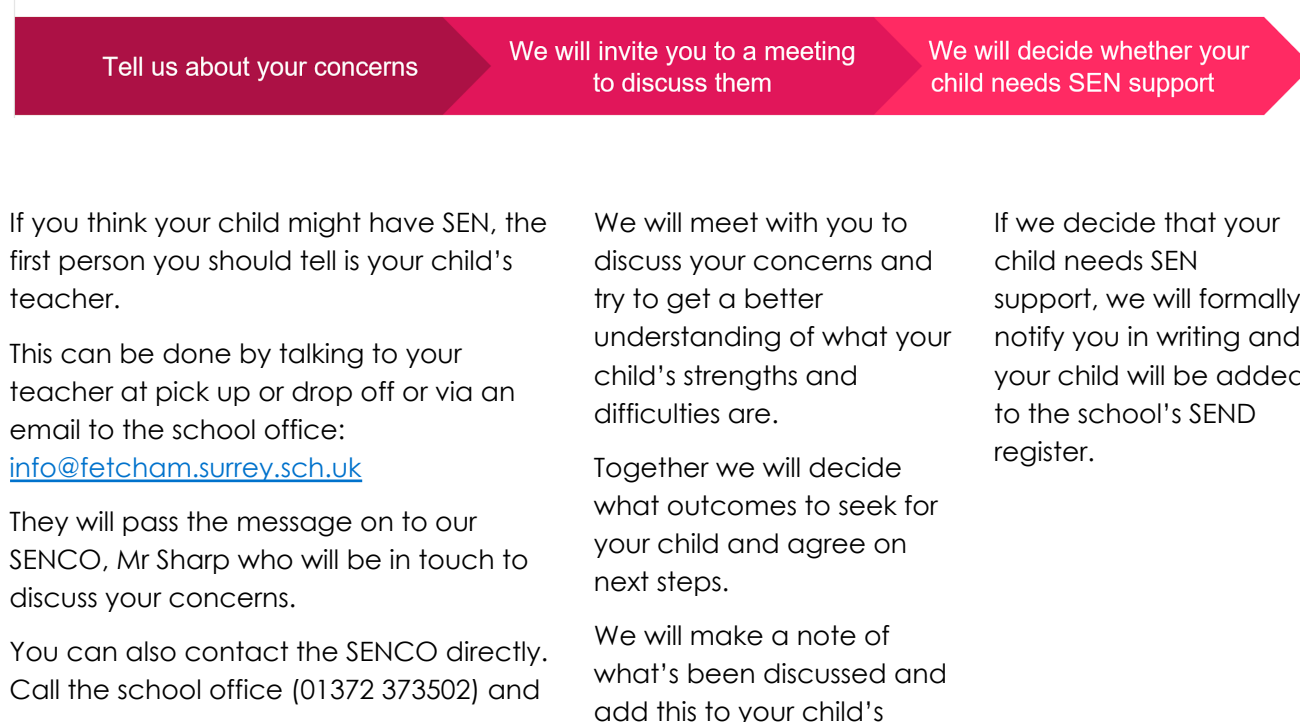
Tell us about your concerns

We will invite you to a meeting to discuss them

We will decide whether your child needs SEN support

If you think your child might have SEN, the first person you should tell is your child's teacher.

This can be done by talking to your teacher at pick up or drop off or via an email to the school office: info@fetcham.surrey.sch.uk

They will pass the message on to our SENCO, Mr Sharp who will be in touch to discuss your concerns.

You can also contact the SENCO directly. Call the school office (01372 373502) and

We will meet with you to discuss your concerns and try to get a better understanding of what your child's strengths and difficulties are.

Together we will decide what outcomes to seek for your child and agree on next steps.

We will make a note of what's been discussed and add this to your child's

If we decide that your child needs SEN support, we will formally notify you in writing and your child will be addec to the school's SEND register.